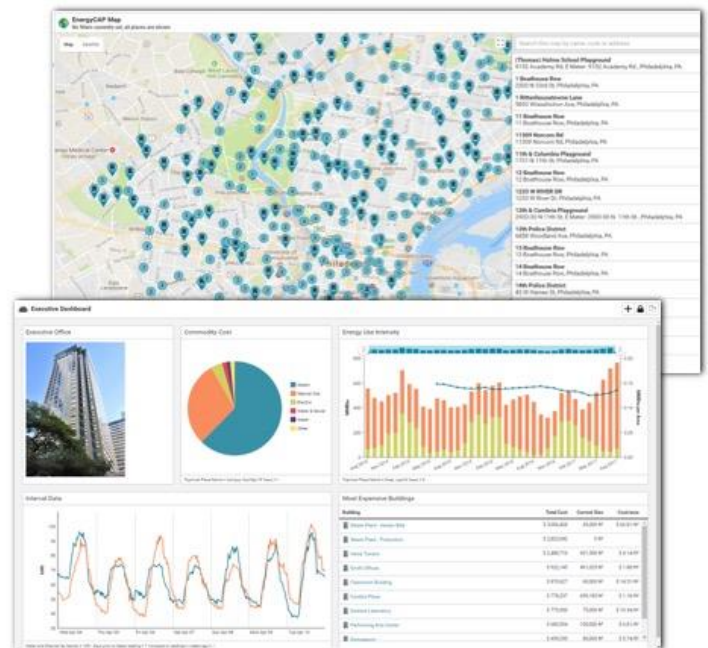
EnergyCAP Map
No filters currently set, all places are shown

Map Satellite

Search this map by name, code or address

(Thomas) Holme School Playground
9125 Academy Rd, E Welsh · 9125 Academy Rd., Philadelphia, PA

1 Boathouse Row
1 Boathouse Row, Philadelphia, PA

1 Rittenhousetowne Lane
Rittenhousetowne Ave, Philadelphia, PA

11 Boathouse Row
11 Boathouse Row, Philadelphia, PA

11001 Norcom Rd
11001 Norcom Rd, Philadelphia, PA

11th & Columbia Playground
1151 N 11th St, Philadelphia, PA

12 Boathouse Row
12 Boathouse Row, Philadelphia, PA

1220 W RIVER DR
1220 W River Dr, Philadelphia, PA

12th & Cambria Playground
2900 N 11th St, E Water · 2900 N 11th St., Philadelphia, PA

12th Police District
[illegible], Philadelphia, PA

13 Boathouse Row
13 Boathouse Row, Philadelphia, PA

14 Boathouse Row
14 Boathouse Row, Philadelphia, PA

14th Police District
43 W Haines St, Philadelphia, PA

Executive Dashboard

Executive Office

Commodity Cost

Steam
Natural Gas
Electric
Water & Sewer
Fuel
Other

Energy Use Intensity

Interval Data

Most Expensive Buildings

| Building | Total Cost | Current Size | Cost/area |
|---|---|---|---|
| Water Plant - Sewer Bldg | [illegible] | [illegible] | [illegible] |
| Water Plant - Production | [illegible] | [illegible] | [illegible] |
| Ideal Towers | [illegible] | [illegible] | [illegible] |
| Smith Offices | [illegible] | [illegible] | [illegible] |
| Operations Building | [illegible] | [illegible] | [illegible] |
| Conklin Place | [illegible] | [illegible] | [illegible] |
| Science Laboratory | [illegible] | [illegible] | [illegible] |
| Performing Arts Center | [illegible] | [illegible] | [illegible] |
| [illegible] | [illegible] | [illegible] | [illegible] |